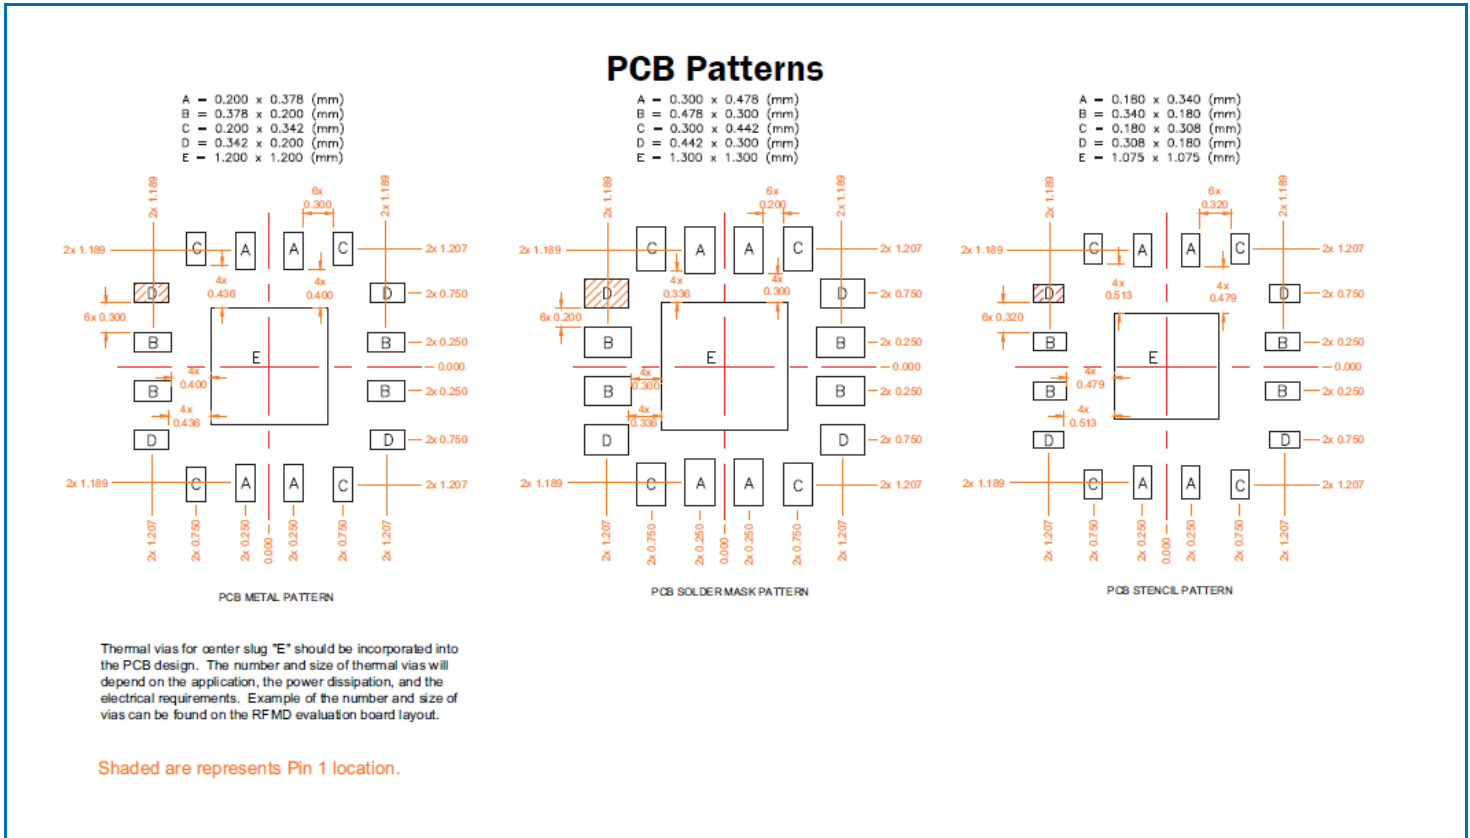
PCB Patterns

A = 0.200 x 0.378 (mm)
B = 0.378 x 0.200 (mm)
C = 0.200 x 0.342 (mm)
D = 0.342 x 0.200 (mm)
E = 1.200 x 1.200 (mm)

2x 1.189
2x 1.189
6x 0.300
2x 1.189
2x 1.207
4x 0.436
4x 0.400
2x 0.750
6x 0.300
2x 0.250
E
0.000
4x 0.400
2x 0.250
4x 0.436
2x 0.750
2x 1.189
2x 1.207
2x 1.207
2x 0.750
2x 0.250
0.000
2x 0.250
2x 0.750
2x 1.207

PCB METAL PATTERN

A = 0.300 x 0.478 (mm)
B = 0.478 x 0.300 (mm)
C = 0.300 x 0.442 (mm)
D = 0.442 x 0.300 (mm)
E = 1.300 x 1.300 (mm)

2x 1.189
2x 1.189
6x 0.200
2x 1.189
2x 1.207
4x 0.336
4x 0.300
2x 0.750
6x 0.200
2x 0.250
E
0.000
4x 0.300
2x 0.250
4x 0.336
2x 0.750
2x 1.189
2x 1.207
2x 1.207
2x 0.750
2x 0.250
0.000
2x 0.250
2x 0.750
2x 1.207

PCB SOLDER MASK PATTERN

A = 0.180 x 0.340 (mm)
B = 0.340 x 0.180 (mm)
C = 0.180 x 0.308 (mm)
D = 0.308 x 0.180 (mm)
E = 1.075 x 1.075 (mm)

2x 1.189
2x 1.189
6x 0.320
2x 1.189
2x 1.207
4x 0.513
4x 0.479
2x 0.750
6x 0.320
2x 0.250
E
0.000
4x 0.479
2x 0.250
4x 0.513
2x 0.750
2x 1.189
2x 1.207
2x 1.207
2x 0.750
2x 0.250
0.000
2x 0.250
2x 0.750
2x 1.207

PCB STENCIL PATTERN

Thermal vias for center slug "E" should be incorporated into the PCB design. The number and size of thermal vias will depend on the application, the power dissipation, and the electrical requirements. Example of the number and size of vias can be found on the RFMD evaluation board layout.

Shaded are represents Pin 1 location.